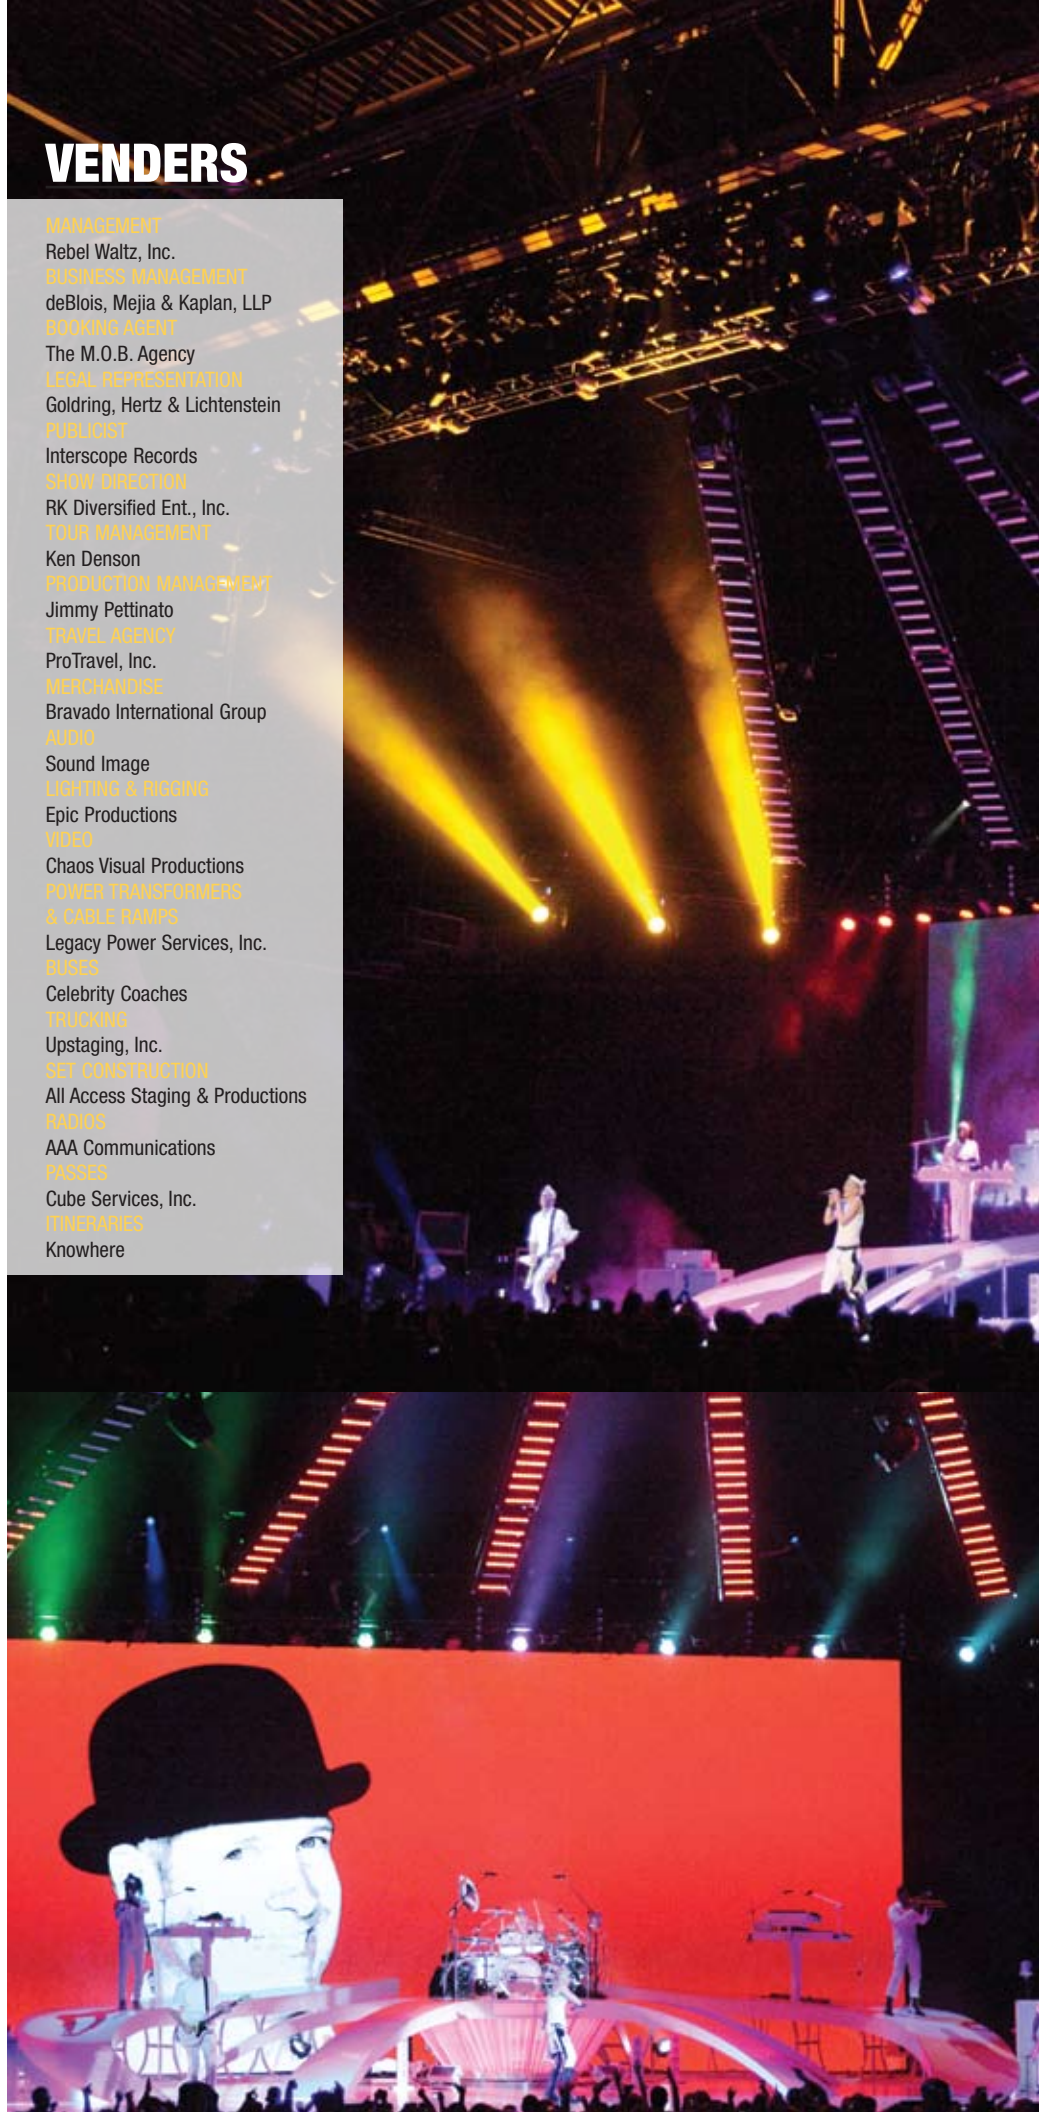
VENDERS

MANAGEMENT
Rebel Waltz, Inc.
BUSINESS MANAGEMENT
deBlois, Mejia & Kaplan, LLP
BOOKING AGENT
The M.O.B. Agency
LEGAL REPRESENTATION
Goldring, Hertz & Lichtenstein
PUBLICIST
Interscope Records
SHOW DIRECTION
RK Diversified Ent., Inc.
TOUR MANAGEMENT
Ken Denson
PRODUCTION MANAGEMENT
Jimmy Pettinato
TRAVEL AGENCY
ProTravel, Inc.
MERCHANDISE
Bravado International Group
AUDIO
Sound Image
LIGHTING & RIGGING
Epic Productions
VIDEO
Chaos Visual Productions
POWER TRANSFORMERS & CABLE RAMPS
Legacy Power Services, Inc.
BUSES
Celebrity Coaches
TRUCKING
Upstaging, Inc.
SET CONSTRUCTION
All Access Staging & Productions
RADIOS
AAA Communications
PASSES
Cube Services, Inc.
ITINERARIES
Knowhere